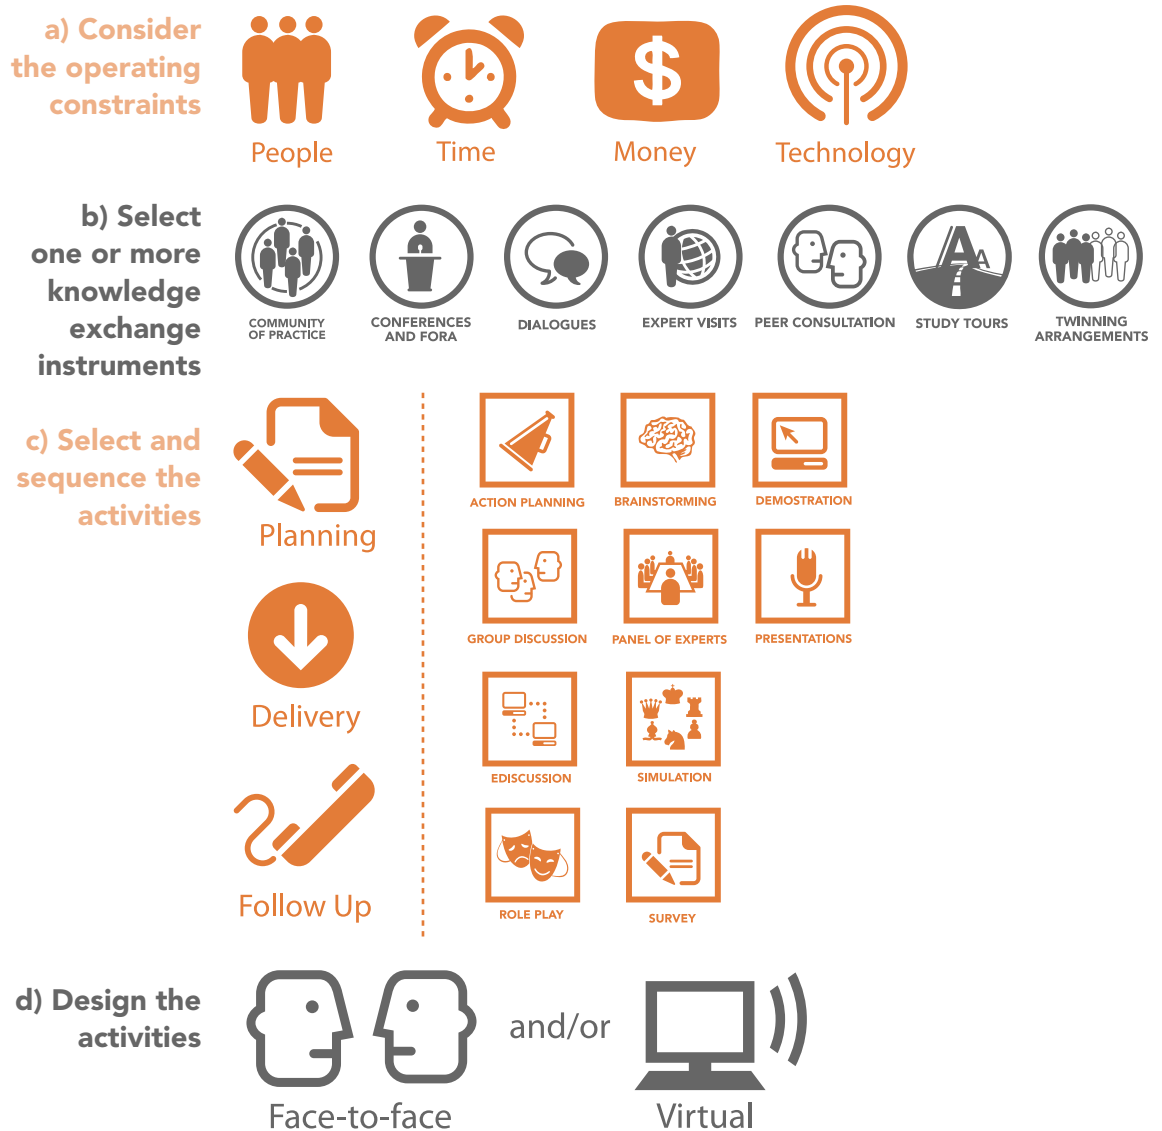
a) Consider the operating constraints

People

Time

Money

Technology

b) Select one or more knowledge exchange instruments

COMMUNITY OF PRACTICE

CONFERENCES AND FORA

DIALOGUES

EXPERT VISITS

PEER CONSULTATION

STUDY TOURS

TWINNING ARRANGEMENTS

c) Select and sequence the activities

Planning

Delivery

Follow Up

ACTION PLANNING

BRAINSTORMING

DEMOSTRATION

GROUP DISCUSSION

PANEL OF EXPERTS

PRESENTATIONS

EDISCUSSION

SIMULATION

ROLE PLAY

SURVEY

d) Design the activities

Face-to-face

and/or

Virtual